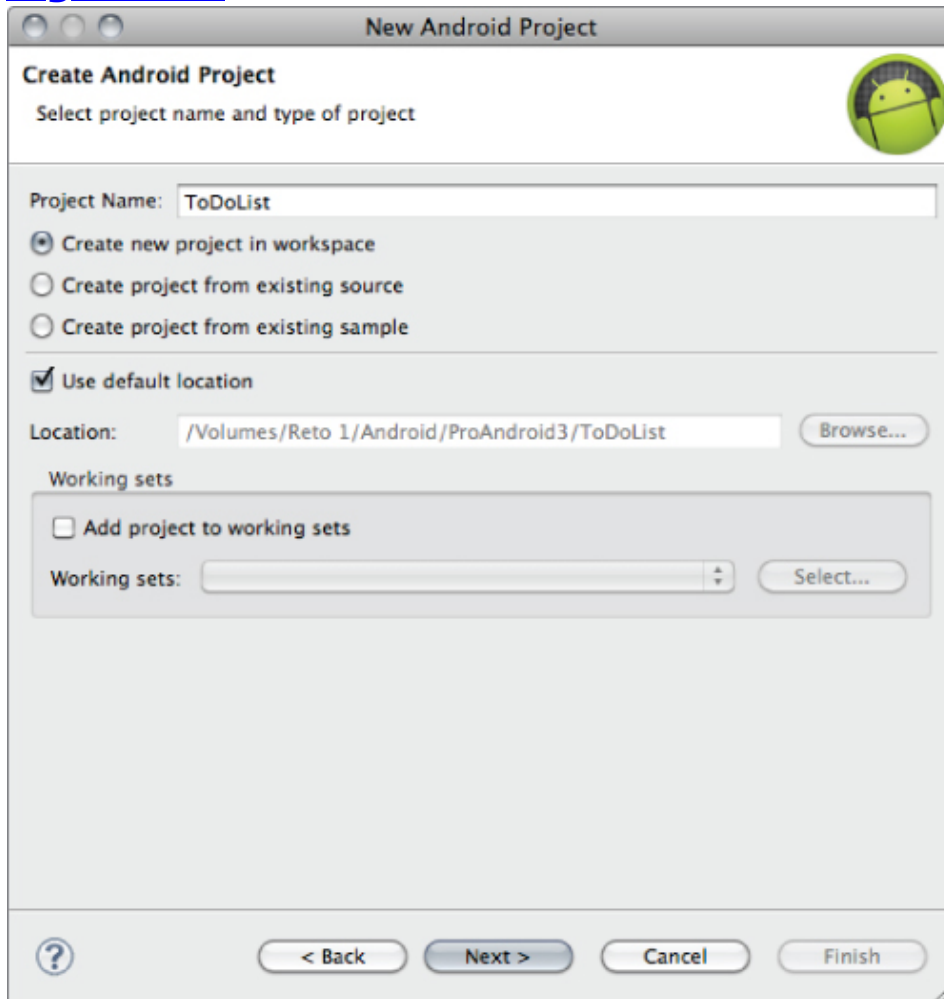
New Android Project

Create Android Project

Select project name and type of project

Project Name: ToDoList

Create new project in workspace

Create project from existing source

Create project from existing sample

Use default location

Location: /Volumes/Reto 1/Android/ProAndroid3/ToDoList Browse...

Working sets

Add project to working sets

Working sets: Select...

?

< Back Next > Cancel Finish